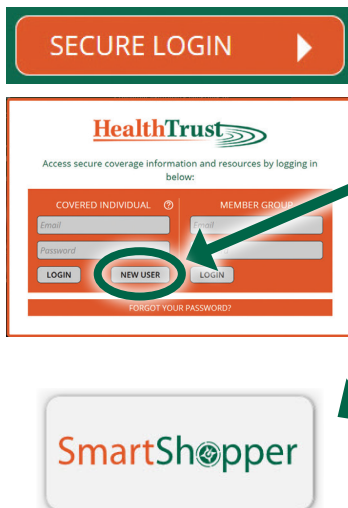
SECURE LOGIN

HealthTrust

Access secure coverage information and resources by logging in below:

COVERED INDIVIDUAL ?

Email

Password

LOGIN

NEW USER

MEMBER GROUP

Email

LOGIN

FORGOT YOUR PASSWORD?

SmartShopper